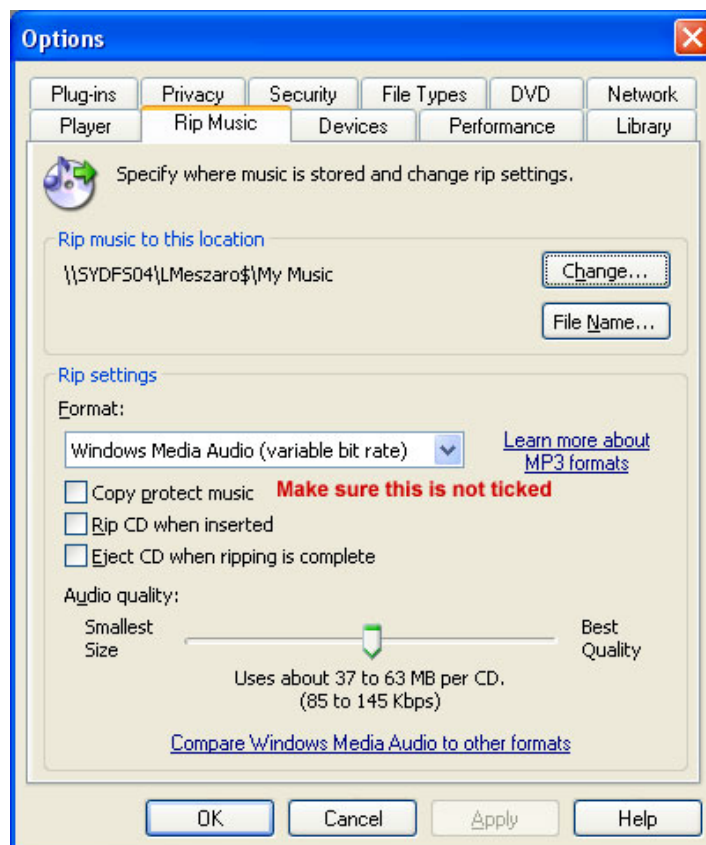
Options

Plug-ins Privacy Security File Types DVD Network
Player Rip Music Devices Performance Library

Specify where music is stored and change rip settings.

Rip music to this location

\\SYDFS04\LMeszaro$\My Music

Change...

File Name...

Rip settings

Format:

Windows Media Audio (variable bit rate)

Learn more about MP3 formats

Copy protect music

Make sure this is not ticked

Rip CD when inserted

Eject CD when ripping is complete

Audio quality:

Smallest Size

Best Quality

Uses about 37 to 63 MB per CD. (85 to 145 Kbps)

Compare Windows Media Audio to other formats

OK Cancel Apply Help